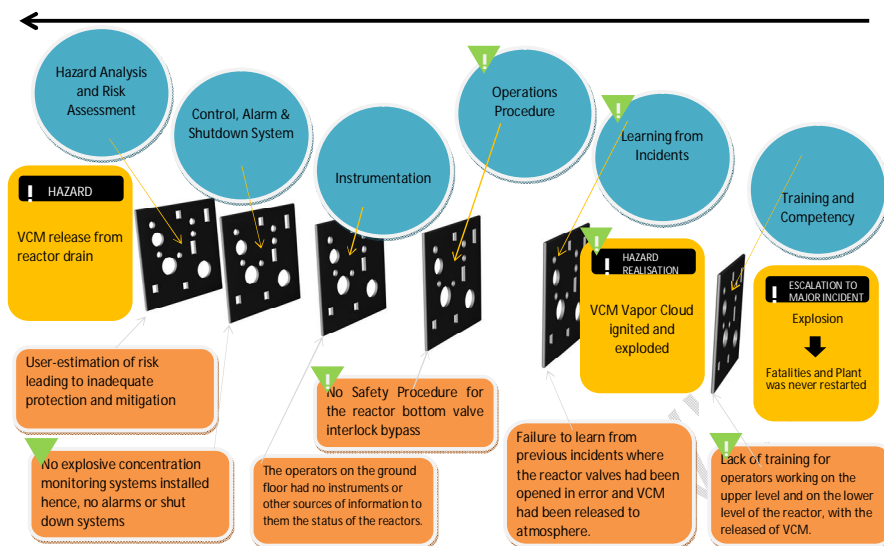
Hazard Analysis and Risk Assessment

Control, Alarm & Shutdown System

Instrumentation

Operations Procedure

Learning from Incidents

Training and Competency

HAZARD

VCM release from reactor drain

HAZARD REALISATION

VCM Vapor Cloud ignited and exploded

ESCALATION TO MAJOR INCIDENT

Explosion

Fatalities and Plant was never restarted

User-estimation of risk leading to inadequate protection and mitigation

No explosive concentration monitoring systems installed hence, no alarms or shut down systems

The operators on the ground floor had no instruments or other sources of information to them the status of the reactors.

No Safety Procedure for the reactor bottom valve interlock bypass

Failure to learn from previous incidents where the reactor valves had been opened in error and VCM had been released to atmosphere.

Lack of training for operators working on the upper level and on the lower level of the reactor, with the released of VCM.